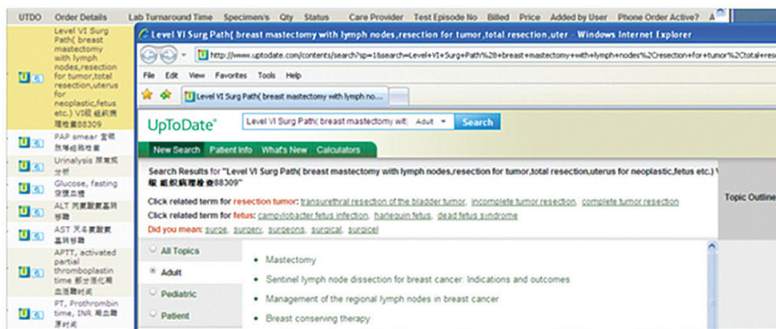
UTDO | Order Details | Lab Turnaround Time | Specimen/s | Qty | Status | Care Provider | Test Episode No | Billed | Price | Added by User | Phone Order Active? | A

Level VI Surg Path( breast mastectomy with lymph nodes,resection for tumor,total resection,uterus for neoplastic,fetus etc.) VI級 組織病理檢查88309

PAP smear 宮頸抹片細胞檢查

Urinalysis 尿液常規分析

Glucose, fasting 空腹血糖

ALT 丙氨酸氨基轉移酶

AST 天冬氨酸氨基轉移酶

APTT, activated partial thromboplastin time 部分活化凝血活酶時間

PT, Prothrombin time, INR 凝血酶原時間

Level VI Surg Path( breast mastectomy with lymph nodes,resection for tumor,total resection,uter - Windows Internet Explorer

http://www.uptodate.com/contents/search?sp=1&search=Level+VI+Surg+Path%28+breast+mastectomy+with+lymph+nodes%2Cresection+for+tumor%2Ctotal+resec

File Edit View Favorites Tools Help

Level VI Surg Path( breast mastectomy with lymph no...

UpToDate® | Level VI Surg Path( breast mastectomy wit | Adult | Search

New Search | Patient Info | What's New | Calculators

Search Results for "Level VI Surg Path( breast mastectomy with lymph nodes,resection for tumor,total resection,uterus for neoplastic,fetus etc.) VI級 組織病理檢查88309"

Topic Outline

Click related term for resection tumor: transurethral resection of the bladder tumor, incomplete tumor resection, complete tumor resection

Click related term for fetus: campylobacter fetus infection, harlequin fetus, dead fetus syndrome

Did you mean: surge, surgery, surgeons, surgical, surgicel

All Topics
Adult
Pediatric
Patient

• Mastectomy
• Sentinel lymph node dissection for breast cancer: Indications and outcomes
• Management of the regional lymph nodes in breast cancer
• Breast conserving therapy